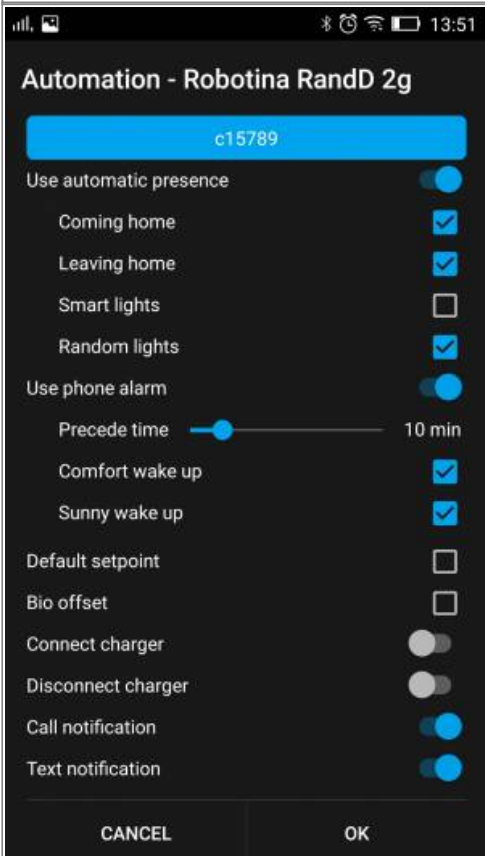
13:51

Automation - Robotina RandD 2g

c15789

Use automatic presence

Coming home

Leaving home

Smart lights

Random lights

Use phone alarm

Precede time

10 min

Comfort wake up

Sunny wake up

Default setpoint

Bio offset

Connect charger

Disconnect charger

Call notification

Text notification

CANCEL

OK